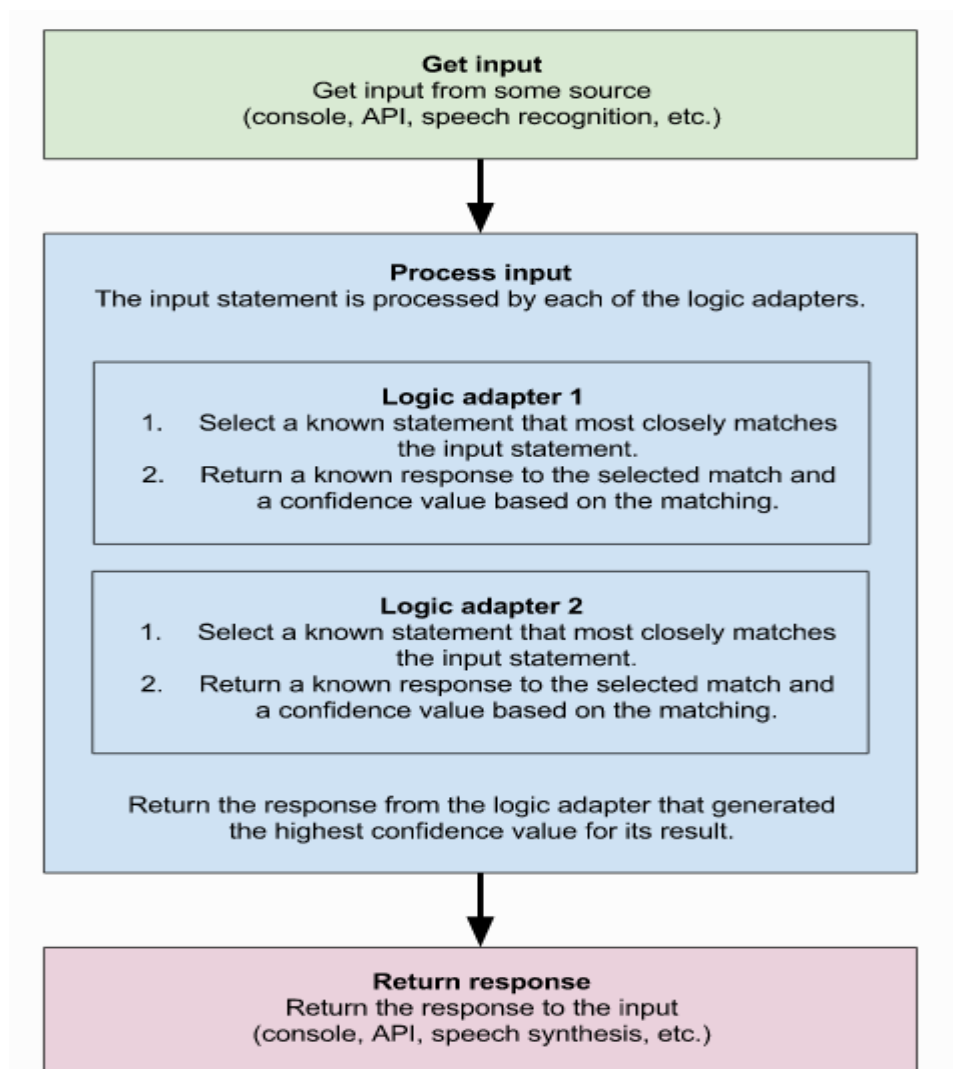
Get input
Get input from some source (console, API, speech recognition, etc.)

Process input
The input statement is processed by each of the logic adapters.

Logic adapter 1
1. Select a known statement that most closely matches the input statement.
2. Return a known response to the selected match and a confidence value based on the matching.

Logic adapter 2
1. Select a known statement that most closely matches the input statement.
2. Return a known response to the selected match and a confidence value based on the matching.

Return the response from the logic adapter that generated the highest confidence value for its result.

Return response
Return the response to the input (console, API, speech synthesis, etc.)